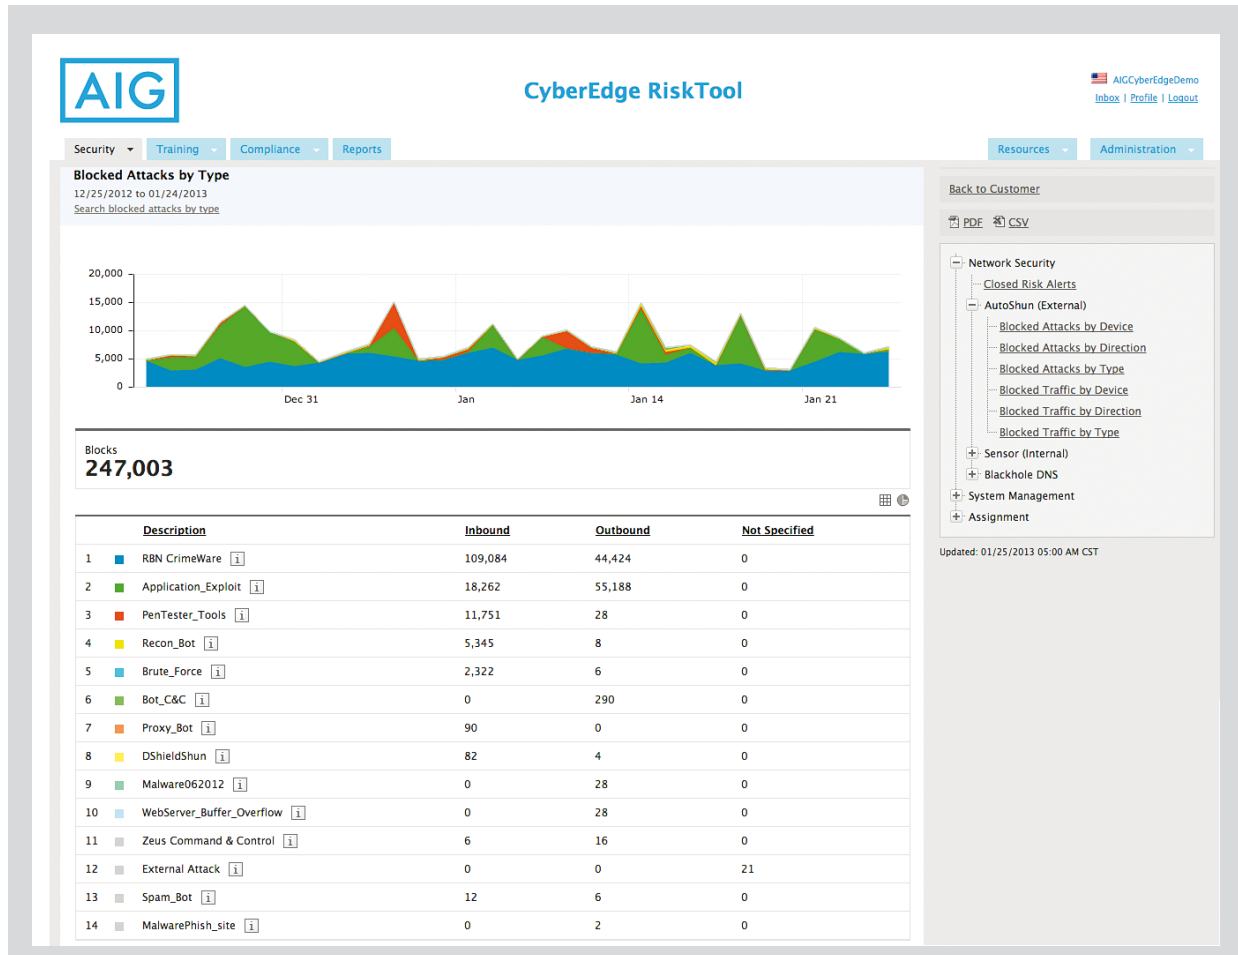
AIG

CyberEdge RiskTool

AIGCyberEdgeDemo
Inbox | Profile | Logout

Security Training Compliance Reports Resources Administration

Blocked Attacks by Type
12/25/2012 to 01/24/2013
Search blocked attacks by type

20,000
15,000
10,000
5,000
0
Dec 31 Jan Jan 14 Jan 21

Blocks
247,003

| | | Description | Inbound | Outbound | Not Specified |
|---|---|---|---|---|---|
| 1 | | RBN CrimeWare i | 109,084 | 44,424 | 0 |
| 2 | | Application_Exploit i | 18,262 | 55,188 | 0 |
| 3 | | PenTester_Tools i | 11,751 | 28 | 0 |
| 4 | | Recon_Bot i | 5,345 | 8 | 0 |
| 5 | | Brute_Force i | 2,322 | 6 | 0 |
| 6 | | Bot_C&C i | 0 | 290 | 0 |
| 7 | | Proxy_Bot i | 90 | 0 | 0 |
| 8 | | DShieldShun i | 82 | 4 | 0 |
| 9 | | Malware062012 i | 0 | 28 | 0 |
| 10 | | WebServer_Buffer_Overflow i | 0 | 28 | 0 |
| 11 | | Zeus Command & Control i | 6 | 16 | 0 |
| 12 | | External Attack i | 0 | 0 | 21 |
| 13 | | Spam_Bot i | 12 | 6 | 0 |
| 14 | | MalwarePhish_site i | 0 | 2 | 0 |

Back to Customer

PDF CSV

Network Security
Closed Risk Alerts
AutoShun (External)
Blocked Attacks by Device
Blocked Attacks by Direction
Blocked Attacks by Type
Blocked Traffic by Device
Blocked Traffic by Direction
Blocked Traffic by Type
Sensor (Internal)
Blackhole DNS
System Management
Assignment

Updated: 01/25/2013 05:00 AM CST